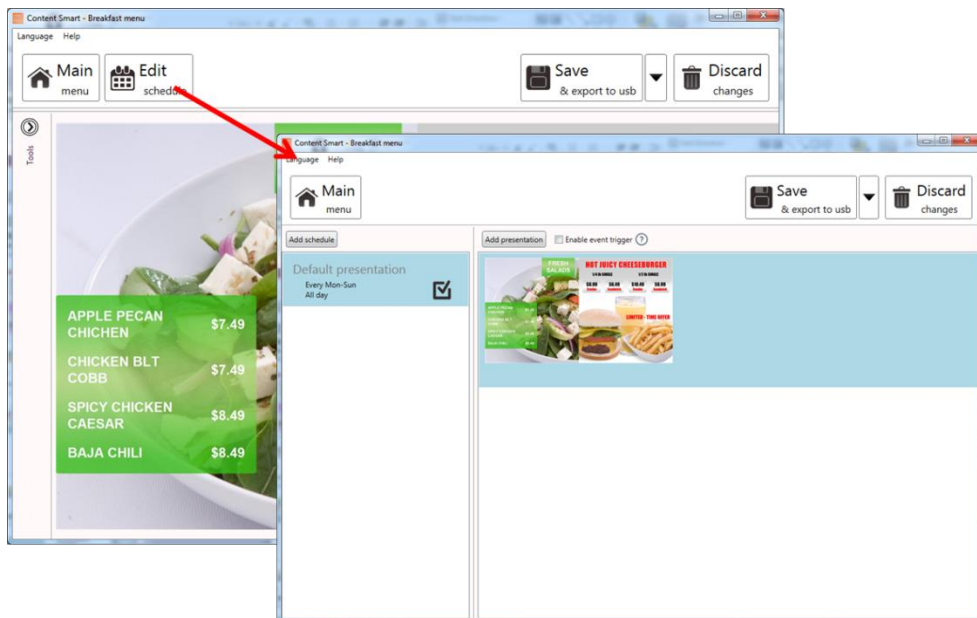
Content Smart - Breakfast menu

Language Help

Main menu

Edit schedule

Save & export to usb

Discard changes

Tools

APPLE PECAN CHICHEN $7.49

CHICKEN BLT COBB $7.49

SPICY CHICKEN CAESAR $8.49

BAJA CHILI $8.49

Content Smart - Breakfast menu

Language Help

Main menu

Save & export to usb

Discard changes

Add schedule

Default presentation
Every Mon-Sun
All day

Add presentation

Enable event trigger ?

FRESH SALADS

HOT JUICY CHEESEBURGER

LIMITED - TIME OFFER